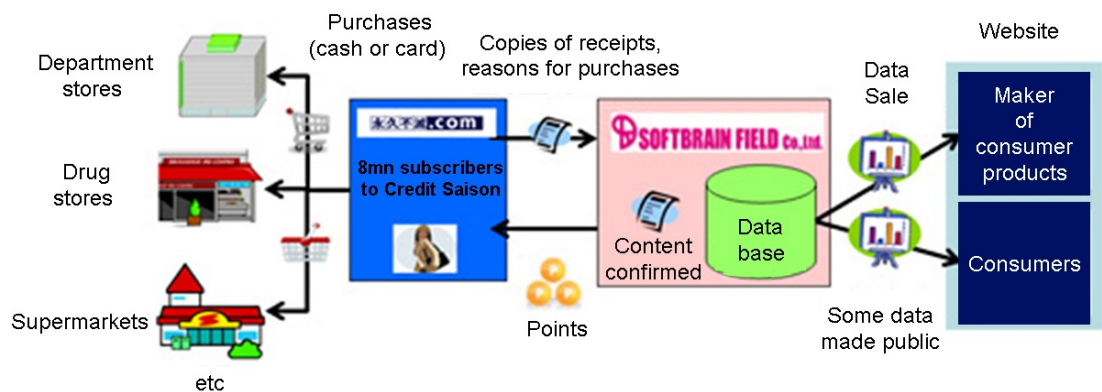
Purchases (cash or card)

Copies of receipts, reasons for purchases

Website

Department stores

Drug stores

Supermarkets

etc

永久不滅.com

8mn subscribers to Credit Saison

SOFTBRAIN FIELD Co.,Ltd.

Content confirmed

Data base

Points

Data Sale

Some data made public

Maker of consumer products

Consumers